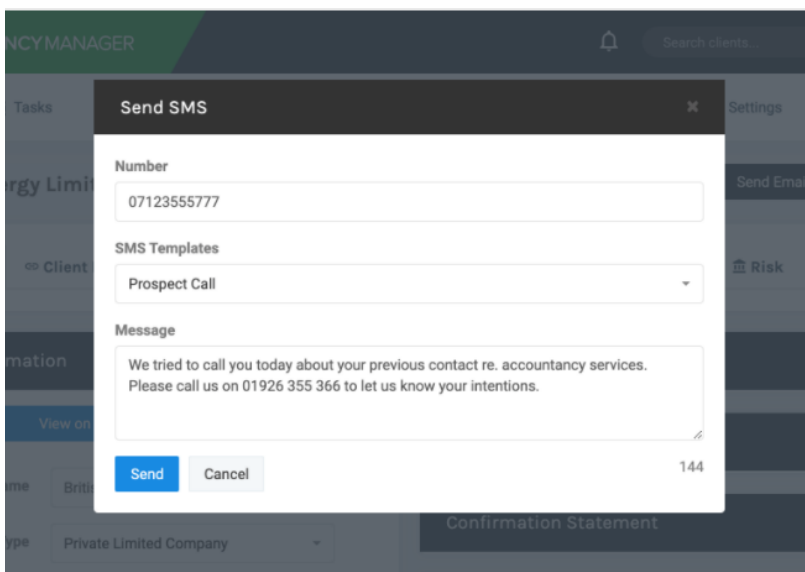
NCYMANAGER

Search clients...

Tasks

Settings

rgy Limi

Send Ema

Client

Risk

mation

View on

me

Briti

ype

Private Limited Company

Confirmation Statement

Send SMS

×

Number

07123555777

SMS Templates

Prospect Call

Message

We tried to call you today about your previous contact re. accountancy services. Please call us on 01926 355 366 to let us know your intentions.

Send

Cancel

144